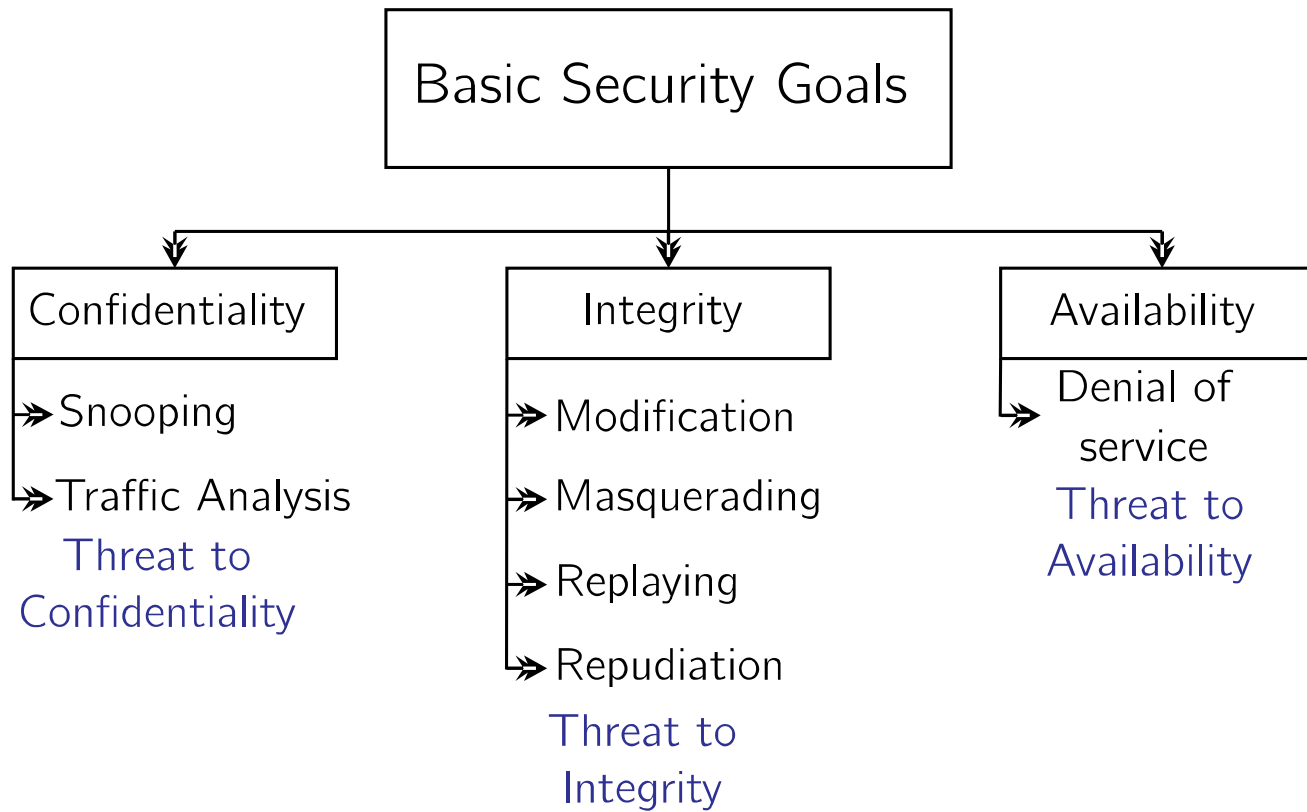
Basic Security Goals

Confidentiality

Snooping

Traffic Analysis

Threat to Confidentiality

Integrity

Modification

Masquerading

Replaying

Repudiation

Threat to Integrity

Availability

Denial of service

Threat to Availability